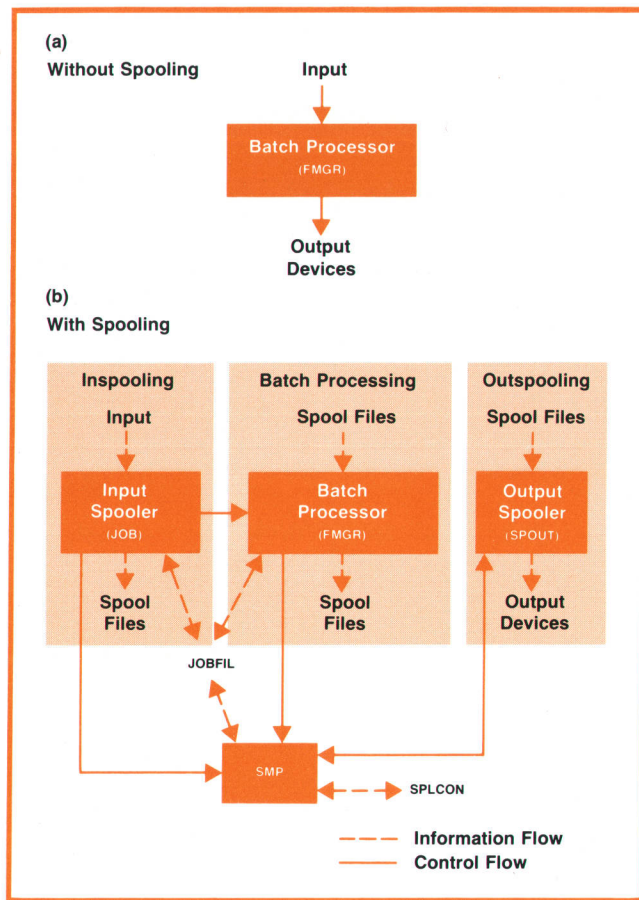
(a)
Without Spooling

Input

Batch Processor
(FMGR)

Output
Devices

(b)
With Spooling

Inspooling

Input

Input
Spooler
(JOB)

Spool
Files

Batch Processing

Spool Files

Batch
Processor
(FMGR)

Spool
Files

Outspooling

Spool Files

Output
Spooler
(SPOUT)

Output
Devices

JOBFIL

SMP

SPLCON

Information Flow
Control Flow